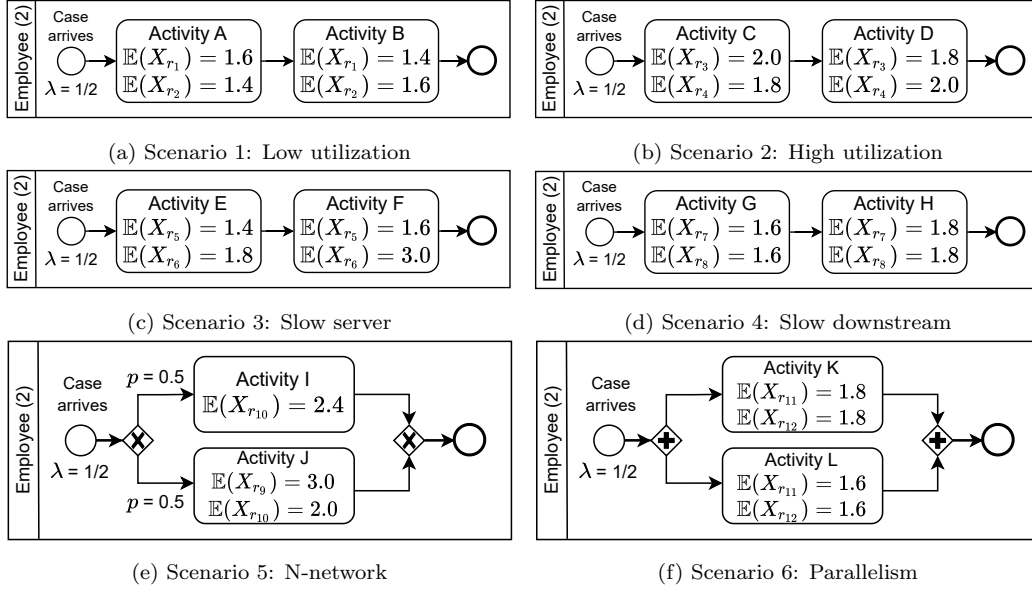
Employee (2)
Case arrives
$\lambda$ = 1/2
Activity A
$\mathbb{E}(X_{r_1}) = 1.6$
$\mathbb{E}(X_{r_2}) = 1.4$
Activity B
$\mathbb{E}(X_{r_1}) = 1.4$
$\mathbb{E}(X_{r_2}) = 1.6$

(a) Scenario 1: Low utilization

Employee (2)
Case arrives
$\lambda$ = 1/2
Activity C
$\mathbb{E}(X_{r_3}) = 2.0$
$\mathbb{E}(X_{r_4}) = 1.8$
Activity D
$\mathbb{E}(X_{r_3}) = 1.8$
$\mathbb{E}(X_{r_4}) = 2.0$

(b) Scenario 2: High utilization

Employee (2)
Case arrives
$\lambda$ = 1/2
Activity E
$\mathbb{E}(X_{r_5}) = 1.4$
$\mathbb{E}(X_{r_6}) = 1.8$
Activity F
$\mathbb{E}(X_{r_5}) = 1.6$
$\mathbb{E}(X_{r_6}) = 3.0$

(c) Scenario 3: Slow server

Employee (2)
Case arrives
$\lambda$ = 1/2
Activity G
$\mathbb{E}(X_{r_7}) = 1.6$
$\mathbb{E}(X_{r_8}) = 1.6$
Activity H
$\mathbb{E}(X_{r_7}) = 1.8$
$\mathbb{E}(X_{r_8}) = 1.8$

(d) Scenario 4: Slow downstream

Employee (2)
Case arrives
$\lambda$ = 1/2
$p$ = 0.5
Activity I
$\mathbb{E}(X_{r_{10}}) = 2.4$
$p$ = 0.5
Activity J
$\mathbb{E}(X_{r_9}) = 3.0$
$\mathbb{E}(X_{r_{10}}) = 2.0$

(e) Scenario 5: N-network

Employee (2)
Case arrives
$\lambda$ = 1/2
Activity K
$\mathbb{E}(X_{r_{11}}) = 1.8$
$\mathbb{E}(X_{r_{12}}) = 1.8$
Activity L
$\mathbb{E}(X_{r_{11}}) = 1.6$
$\mathbb{E}(X_{r_{12}}) = 1.6$

(f) Scenario 6: Parallelism